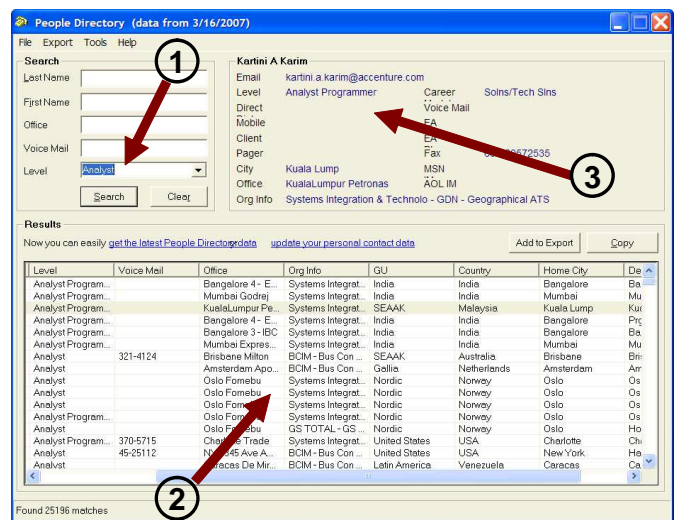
People Directory (data from 3/16/2007)

File Export Tools Help

Search

Last Name

First Name

Office

Voice Mail

Level Analyst

Search Clear

Kartini A Karim

Email kartini.a.karim@accenture.com

Level Analyst Programmer

Career Solns/Tech Slns

Direct

Voice Mail

Mobile

EA

Client

EA

Pager

Fax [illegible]72535

City Kuala Lump

MSN

Office KualaLumpur Petronas

AOL IM

Org Info Systems Integration & Technolo - GDN - Geographical ATS

1

3

Results

Now you can easily get the latest People Directory data update your personal contact data

Add to Export Copy

| Level | Voice Mail | Office | Org Info | GU | Country | Home City | De |
|---|---|---|---|---|---|---|---|
| Analyst Program... | | Bangalore 4 - E... | Systems Integrat... | India | India | Bangalore | Ba |
| Analyst Program... | | Mumbai Godrej | Systems Integrat... | India | India | Mumbai | Mu |
| Analyst Program... | | KualaLumpur Pe... | Systems Integrat... | SEAAK | Malaysia | Kuala Lump | Ku |
| Analyst Program... | | Bangalore 4 - E... | Systems Integrat... | India | India | Bangalore | Pr |
| Analyst Program... | | Bangalore 3 - IBC | Systems Integrat... | India | India | Bangalore | Ba |
| Analyst Program... | | Mumbai Expres... | Systems Integrat... | India | India | Mumbai | Mu |
| Analyst | 321-4124 | Brisbane Milton | BCIM - Bus Con ... | SEAAK | Australia | Brisbane | Bri |
| Analyst | | Amsterdam Apo... | BCIM - Bus Con ... | Gallia | Netherlands | Amsterdam | Am |
| Analyst | | Oslo Fornebu | Systems Integrat... | Nordic | Norway | Oslo | Os |
| Analyst | | Oslo Forne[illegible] | Systems Integrat... | Nordic | Norway | Oslo | Os |
| Analyst | | Oslo Fo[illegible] | Systems Integrat... | Nordic | Norway | Oslo | Os |
| Analyst Program... | | Oslo Fo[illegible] | Systems Integrat... | Nordic | Norway | Oslo | Os |
| Analyst | | Oslo F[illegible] | GS TOTAL - GS ... | Nordic | Norway | Oslo | Ho |
| Analyst | 370-5715 | Cha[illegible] Trade | Systems Integrat... | United States | USA | Charlotte | Ch |
| Analyst | 45-25112 | N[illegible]45 Ave A... | BCIM - Bus Con ... | United States | USA | New York | Ha |
| Analyst | | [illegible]racas De Mir... | BCIM - Bus Con ... | Latin America | Venezuela | Caracas | Ca |

2

Found 25196 matches